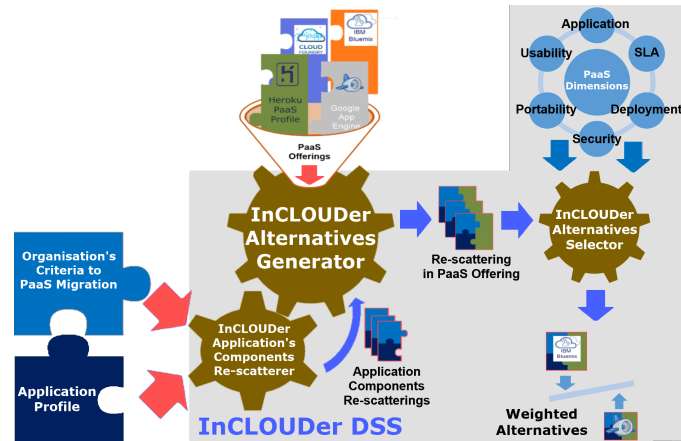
CLOUD FOUNDRY

IBM Bluemix

Heroku PaaS Profile

Google App Engine

PaaS Offerings

InCLOUDer Alternatives Generator

Re-scattering in PaaS Offering

Application

Usability

SLA

PaaS Dimensions

Portability

Deployment

Security

InCLOUDer Alternatives Selector

Organisation's Criteria to PaaS Migration

InCLOUDer Application's Components Re-scatterer

Application Components Re-scatterings

IBM Bluemix

Application Profile

InCLOUDer DSS

Weighted Alternatives